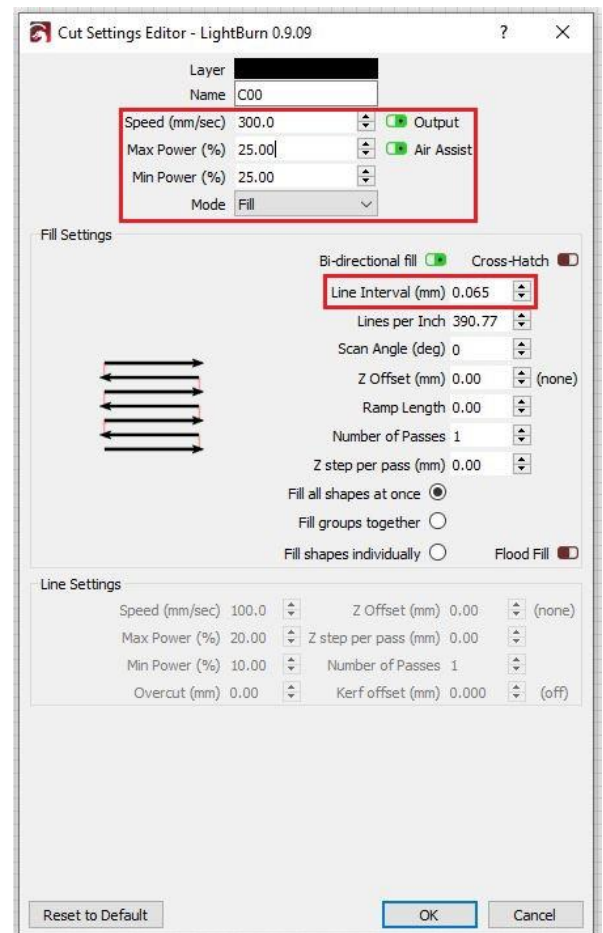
Cut Settings Editor - LightBurn 0.9.09

?

X

Layer

Name C00

Speed (mm/sec) 300.0

Output

Max Power (%) 25.00

Air Assist

Min Power (%) 25.00

Mode Fill

Fill Settings

Bi-directional fill

Cross-Hatch

Line Interval (mm) 0.065

Lines per Inch 390.77

Scan Angle (deg) 0

Z Offset (mm) 0.00

(none)

Ramp Length 0.00

Number of Passes 1

Z step per pass (mm) 0.00

Fill all shapes at once

Fill groups together

Fill shapes individually

Flood Fill

Line Settings

Speed (mm/sec) 100.0

Z Offset (mm) 0.00

(none)

Max Power (%) 20.00

Z step per pass (mm) 0.00

Min Power (%) 10.00

Number of Passes 1

Overcut (mm) 0.00

Kerf offset (mm) 0.000

(off)

Reset to Default

OK

Cancel